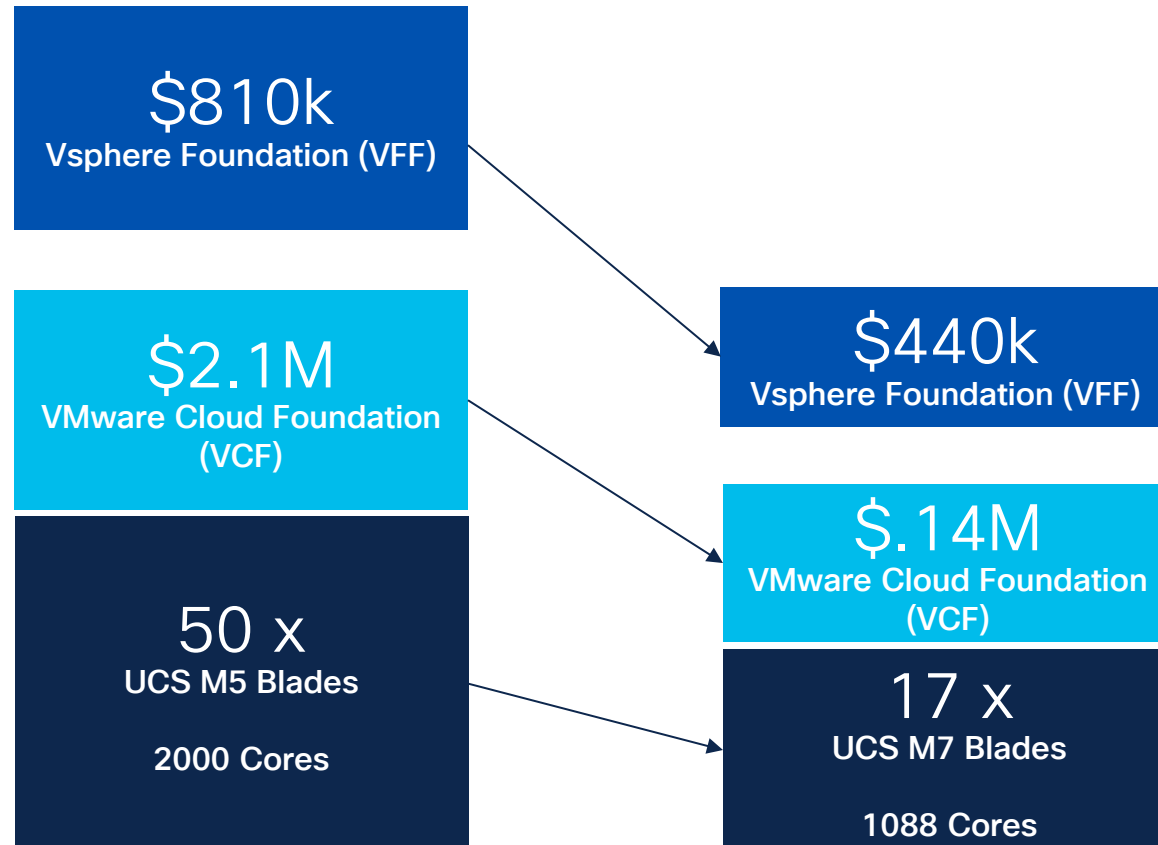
\$810k
Vsphere Foundation (VFF)

\$2.1M
VMware Cloud Foundation (VCF)

50 x
UCS M5 Blades

2000 Cores

\$440k
Vsphere Foundation (VFF)

\$.14M
VMware Cloud Foundation (VCF)

17 x
UCS M7 Blades

1088 Cores